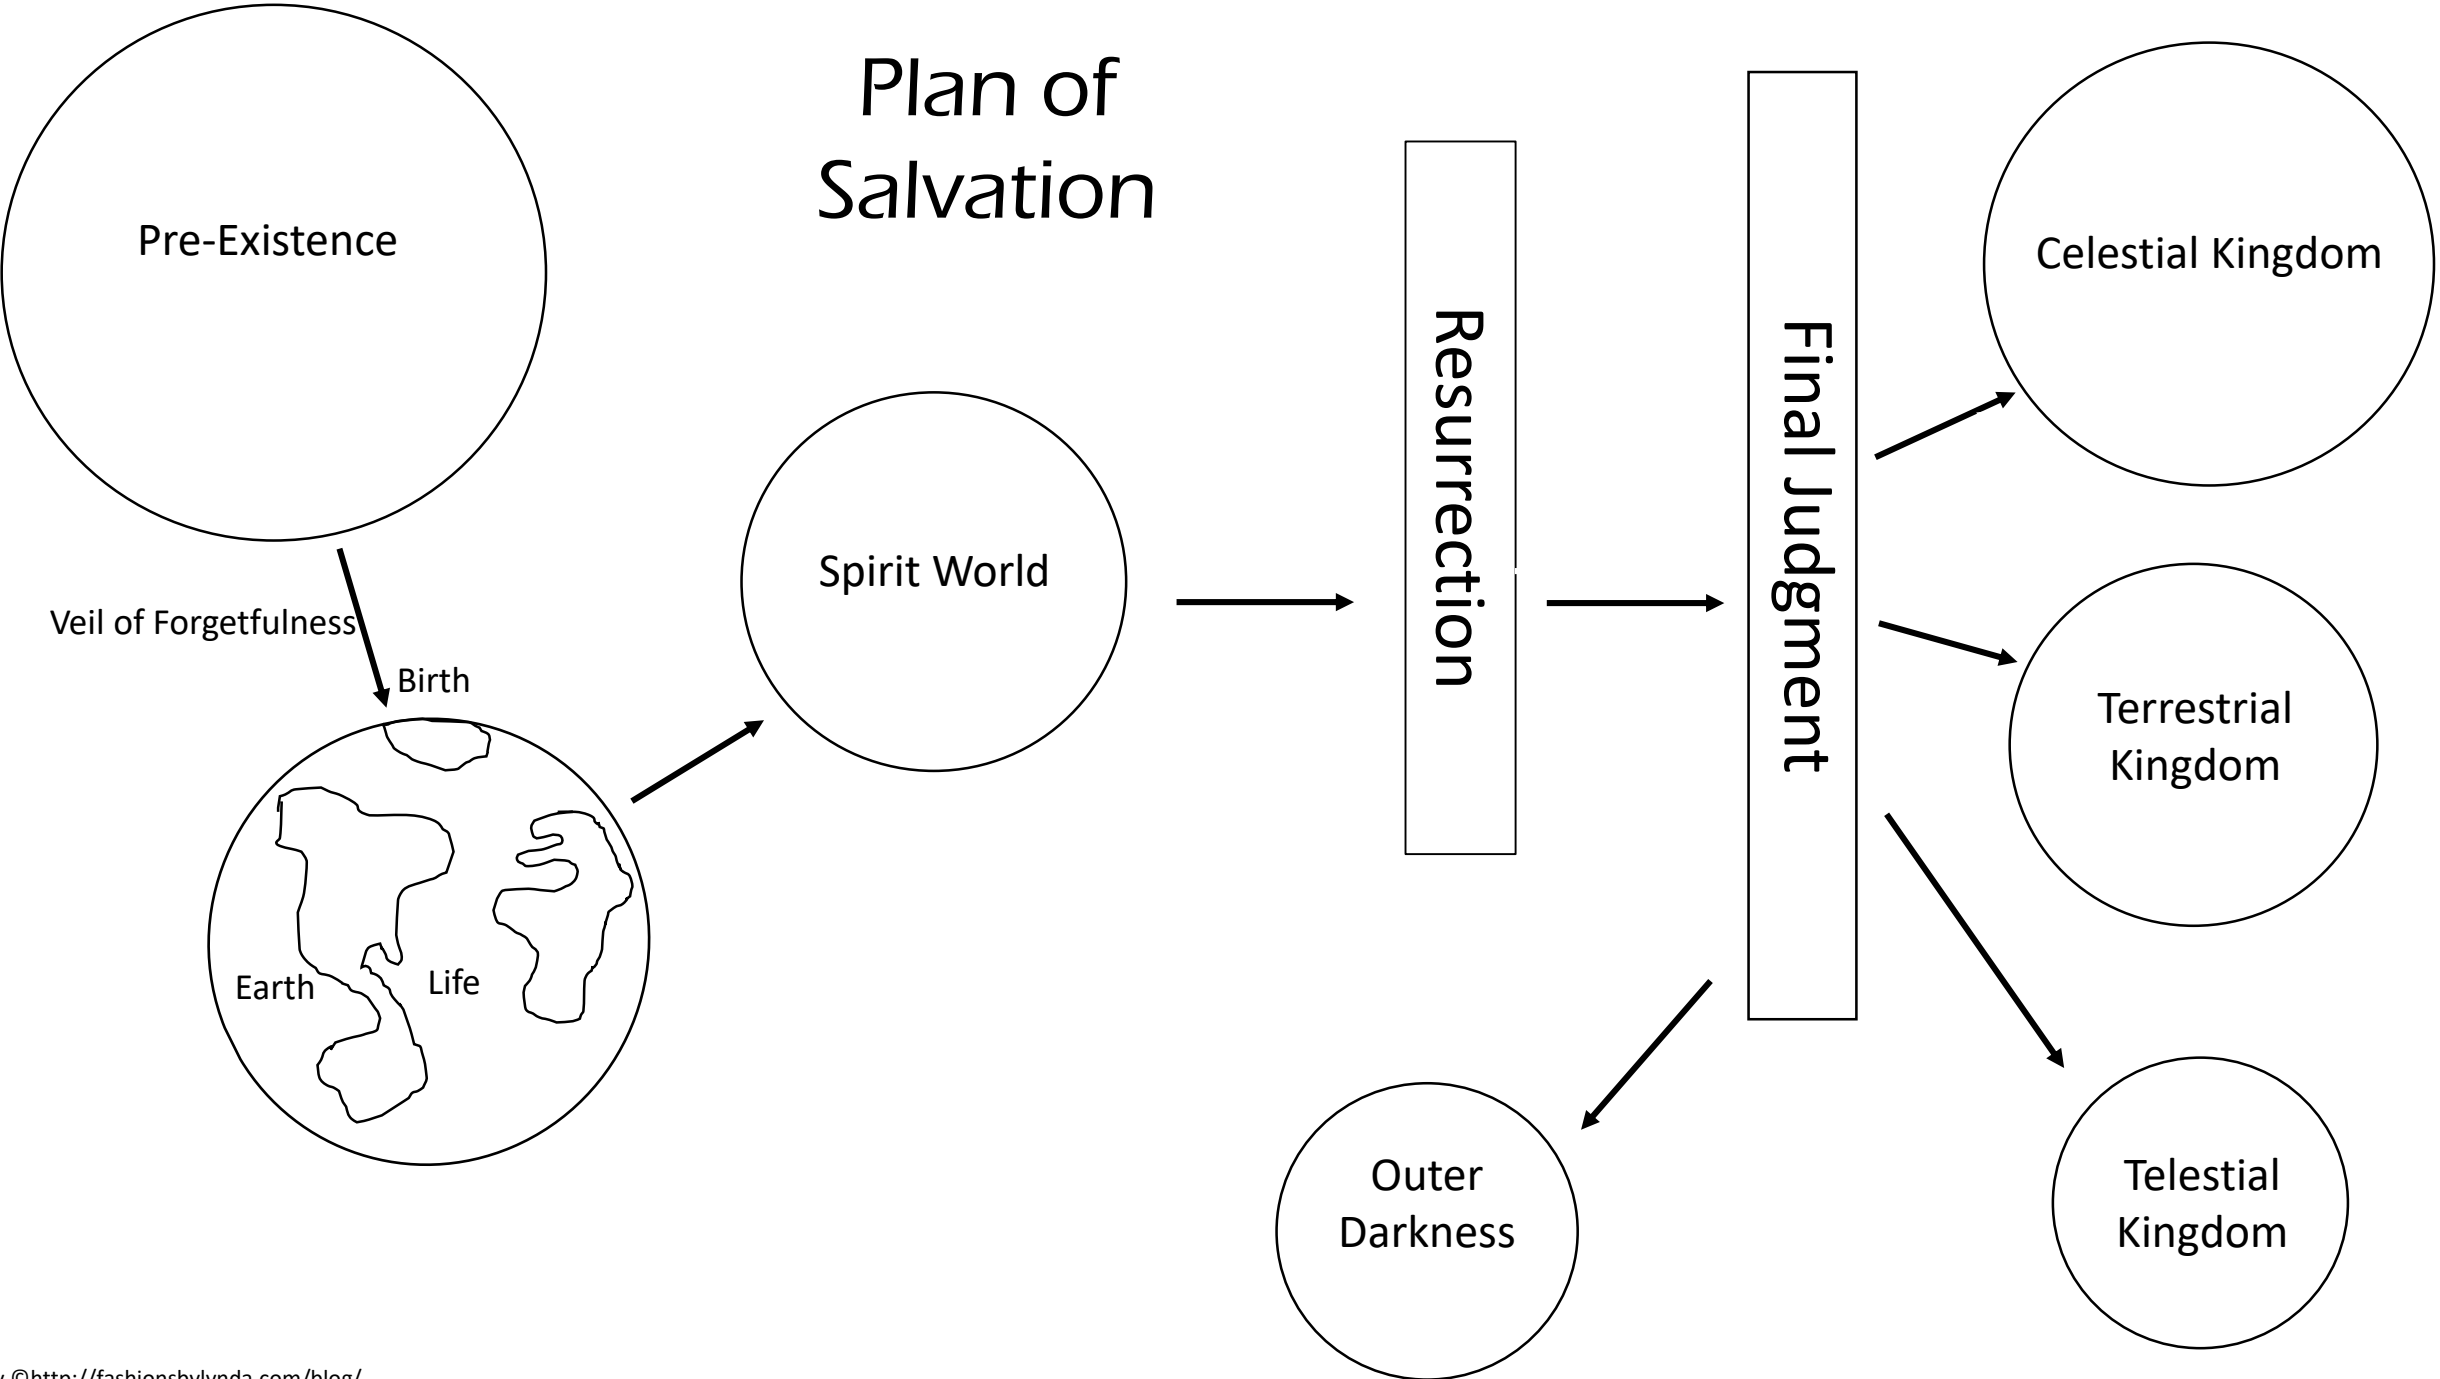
Plan of Salvation

Pre-Existence

Veil of Forgetfulness

Birth

Earth

Life

Spirit World

Resurrection

Final Judgment

Celestial Kingdom

Terrestrial Kingdom

Telestial Kingdom

Outer Darkness

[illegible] ©http://fashionsbylynda.com/blog/